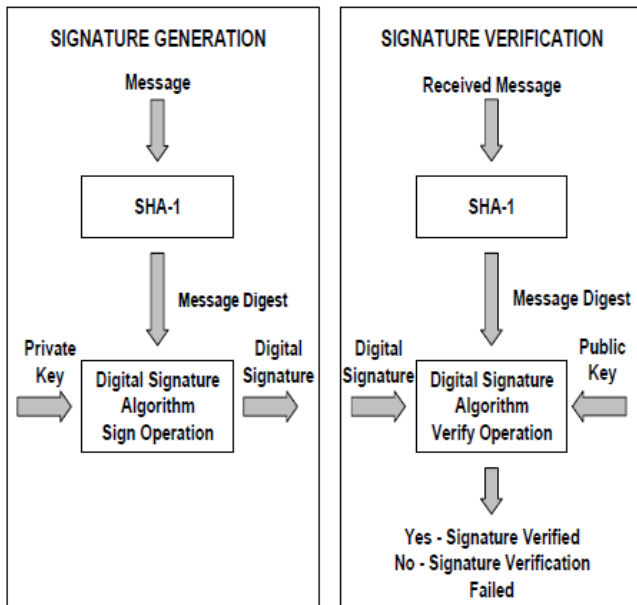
SIGNATURE GENERATION

Message

SHA-1

Message Digest

Private Key

Digital Signature Algorithm Sign Operation

Digital Signature

SIGNATURE VERIFICATION

Received Message

SHA-1

Message Digest

Digital Signature

Digital Signature Algorithm Verify Operation

Public Key

Yes - Signature Verified
No - Signature Verification Failed